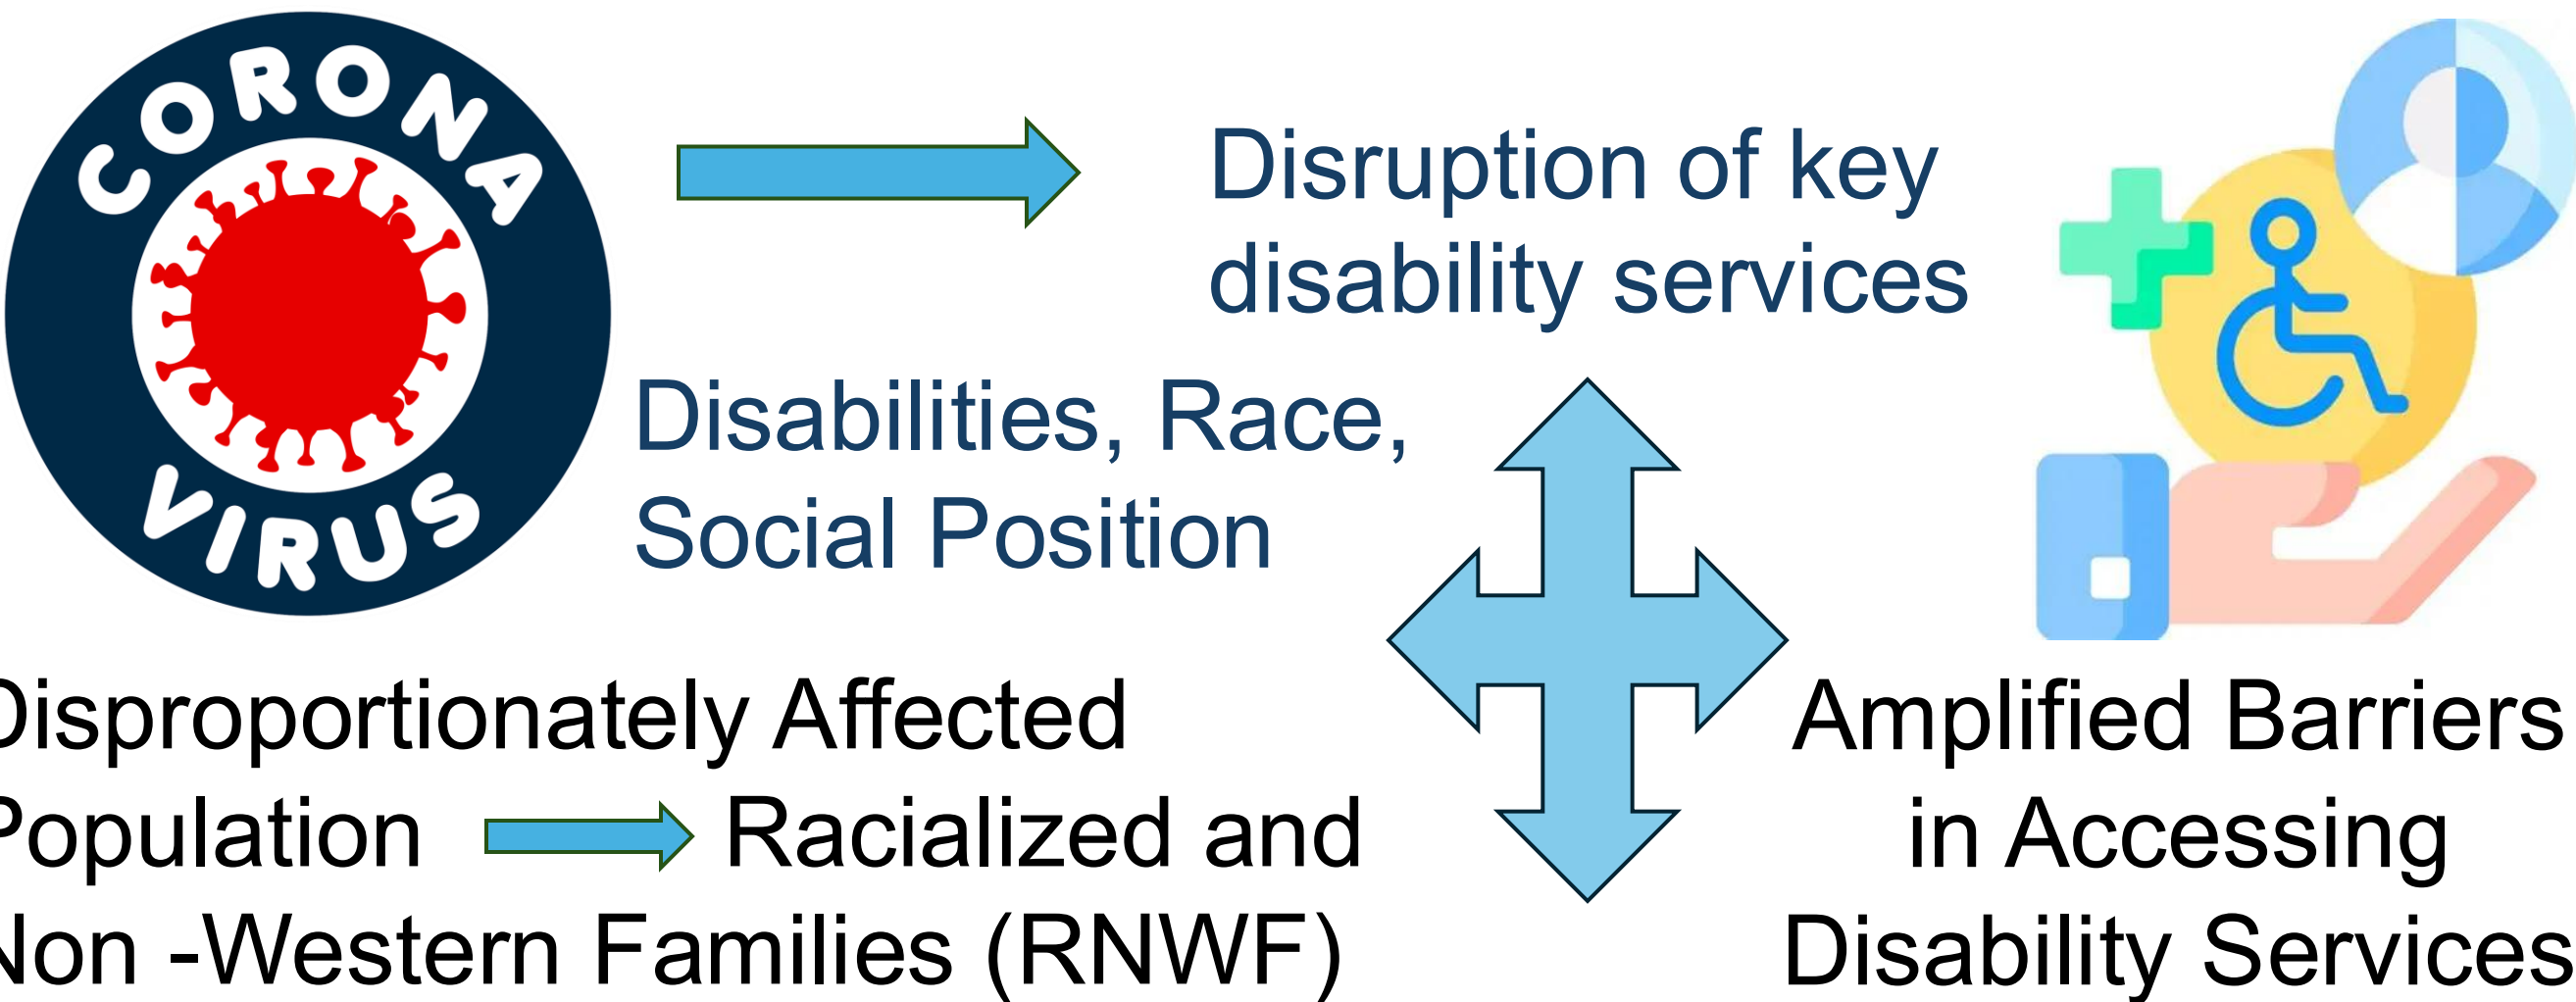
CORONA VIRUS

Disruption of key disability services

Disabilities, Race, Social Position

isproportionately Affected opulation Racialized and on -Western Families (RNWF)

Amplified Barriers in Accessing Disability Services